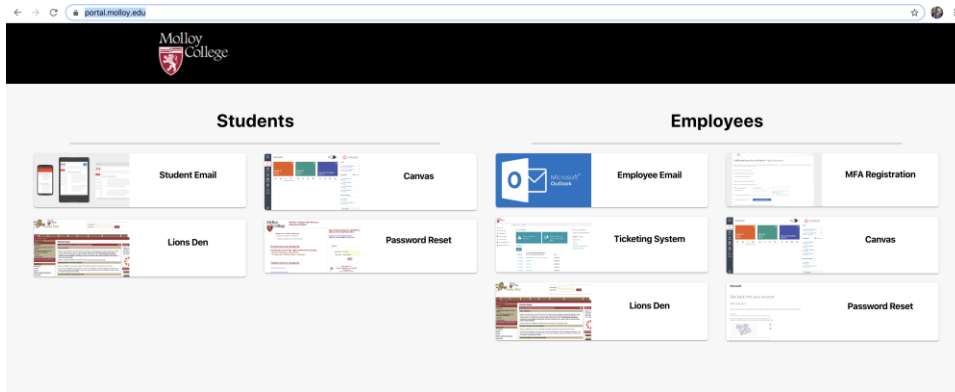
portal.molloy.edu

Molloy College

Students

Student Email

Canvas

Lions Den

Password Reset

Employees

Microsoft Outlook

Employee Email

MFA Registration

Ticketing System

Canvas

Lions Den

Password Reset